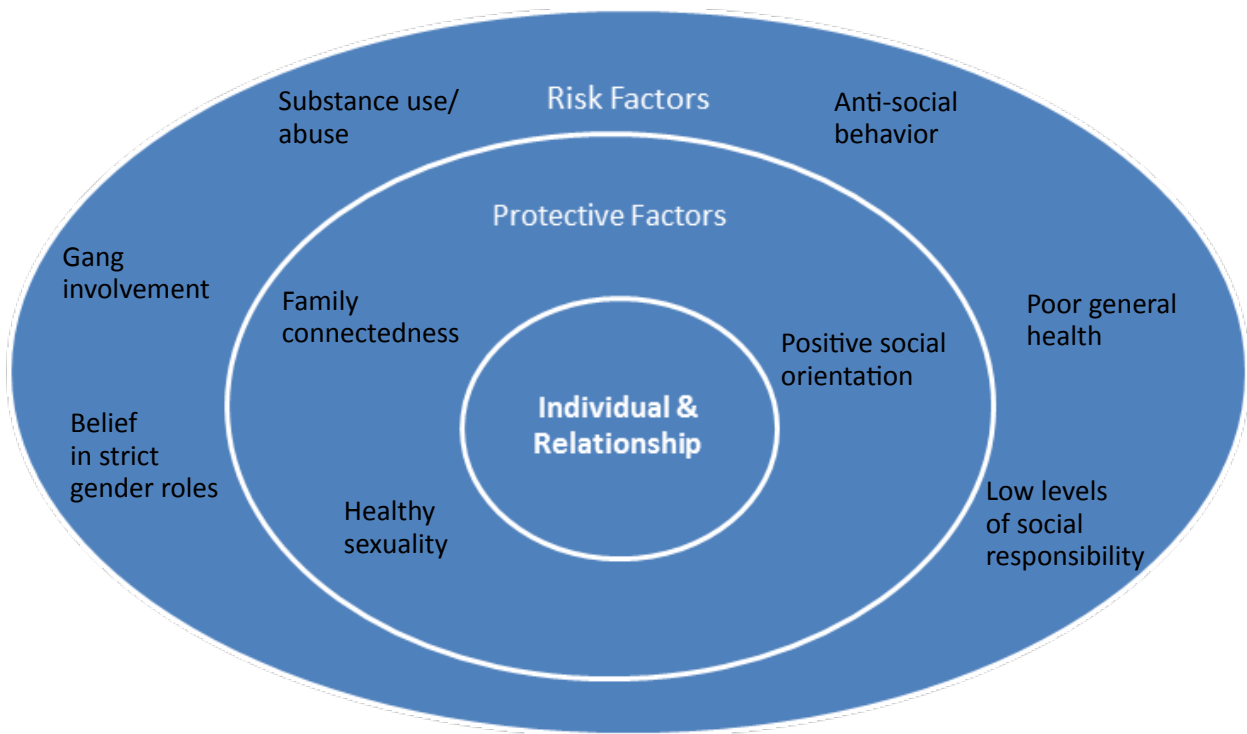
Risk Factors

Substance use/ abuse

Anti-social behavior

Protective Factors

Gang involvement

Family connectedness

Poor general health

Positive social orientation

Individual & Relationship

Belief in strict gender roles

Healthy sexuality

Low levels of social responsibility